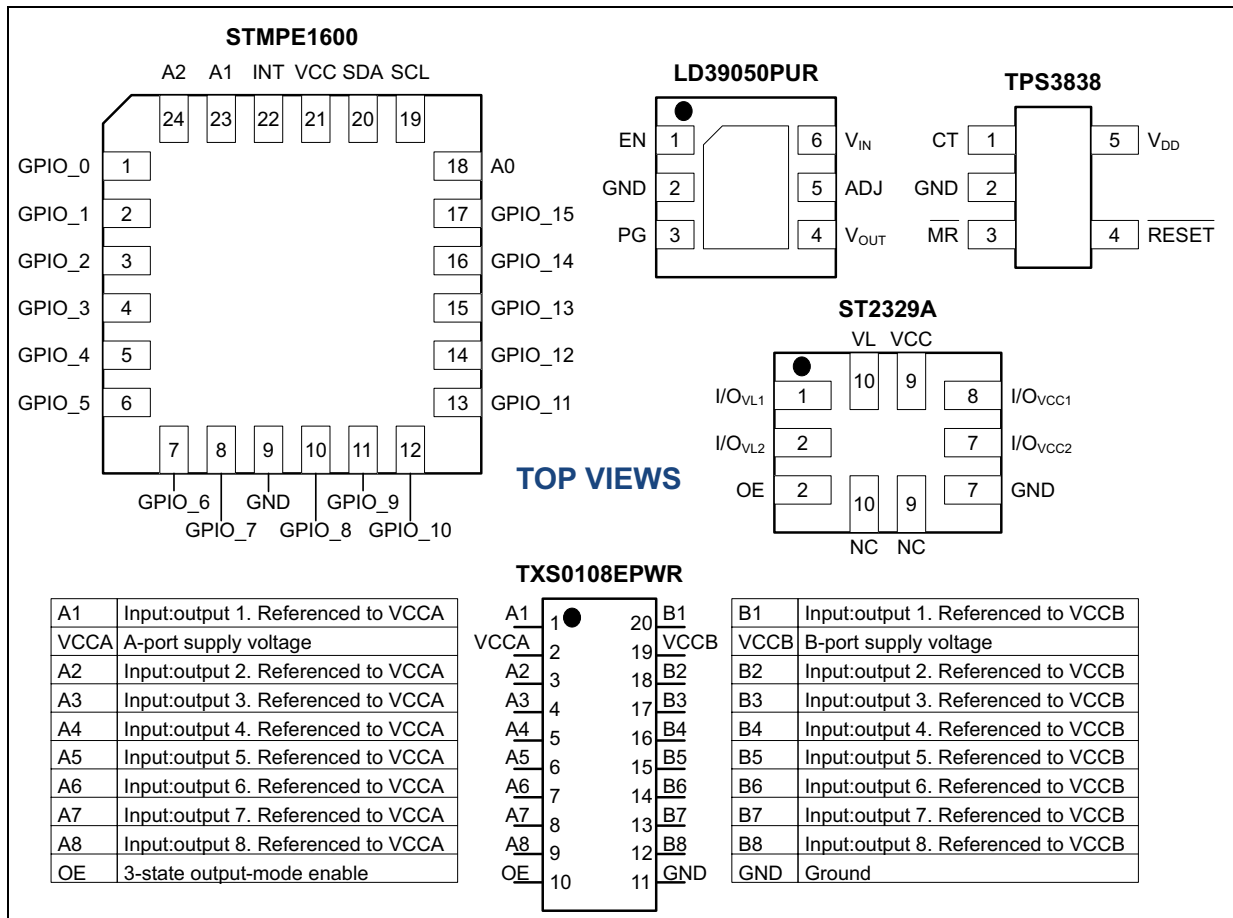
STMPE1600

A2 A1 INT VCC SDA SCL
24 23 22 21 20 19

GPIO_0 1
GPIO_1 2
GPIO_2 3
GPIO_3 4
GPIO_4 5
GPIO_5 6

18 A0
17 GPIO_15
16 GPIO_14
15 GPIO_13
14 GPIO_12
13 GPIO_11

7 8 9 10 11 12
GPIO_6 GPIO_7 GND GPIO_8 GPIO_9 GPIO_10

LD39050PUR

EN 1
GND 2
PG 3
6 $V_{IN}$
5 ADJ
4 $V_{OUT}$

TPS3838

CT 1
GND 2
$\overline{MR}$ 3
5 $V_{DD}$
4 $\overline{RESET}$

ST2329A

VL VCC
10 9
$I/O_{VL1}$ 1
$I/O_{VL2}$ 2
OE 2
8 $I/O_{VCC1}$
7 $I/O_{VCC2}$
7 GND
10 9
NC NC

TOP VIEWS

TXS0108EPWR

| A1 | Input:output 1. Referenced to VCCA |
|---|---|
| VCCA | A-port supply voltage |
| A2 | Input:output 2. Referenced to VCCA |
| A3 | Input:output 3. Referenced to VCCA |
| A4 | Input:output 4. Referenced to VCCA |
| A5 | Input:output 5. Referenced to VCCA |
| A6 | Input:output 6. Referenced to VCCA |
| A7 | Input:output 7. Referenced to VCCA |
| A8 | Input:output 8. Referenced to VCCA |
| OE | 3-state output-mode enable |

A1 1
VCCA 2
A2 3
A3 4
A4 5
A5 6
A6 7
A7 8
A8 9
OE 10
20 B1
19 VCCB
18 B2
17 B3
16 B4
15 B5
14 B6
13 B7
12 B8
11 GND

| B1 | Input:output 1. Referenced to VCCB |
|---|---|
| VCCB | B-port supply voltage |
| B2 | Input:output 2. Referenced to VCCB |
| B3 | Input:output 3. Referenced to VCCB |
| B4 | Input:output 4. Referenced to VCCB |
| B5 | Input:output 5. Referenced to VCCB |
| B6 | Input:output 6. Referenced to VCCB |
| B7 | Input:output 7. Referenced to VCCB |
| B8 | Input:output 8. Referenced to VCCB |
| GND | Ground |